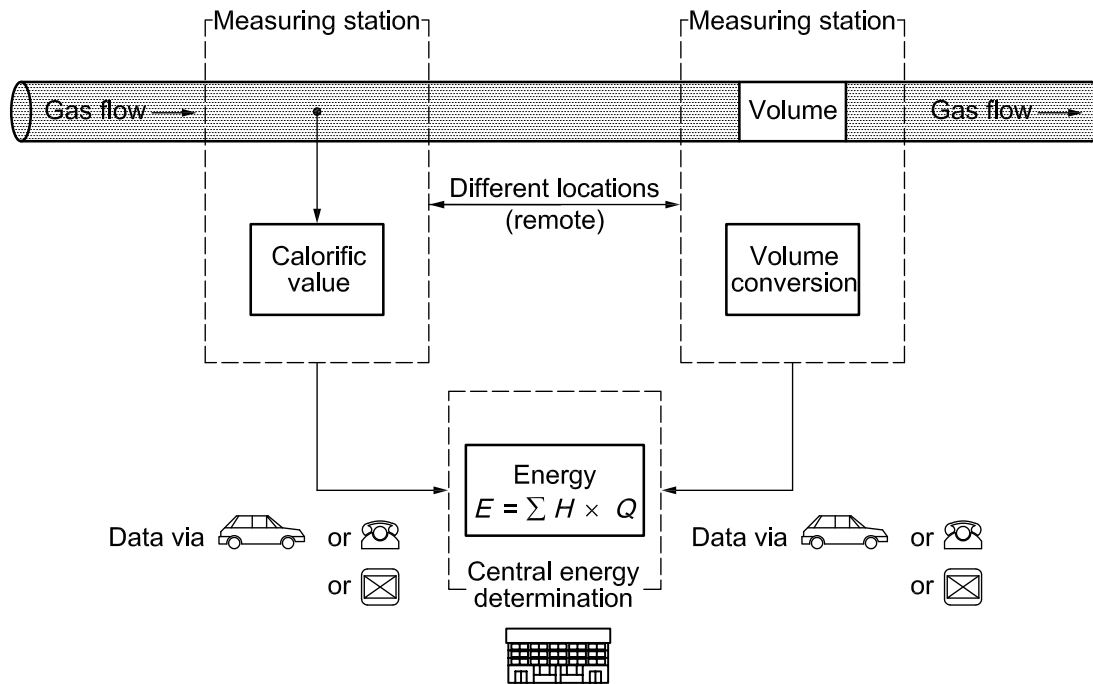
Measuring station

Measuring station

Gas flow

Volume

Gas flow

Different locations (remote)

Calorific value

Volume conversion

Energy
$E = \sum H \times Q$

Data via or

or

Central energy determination

Data via or

or